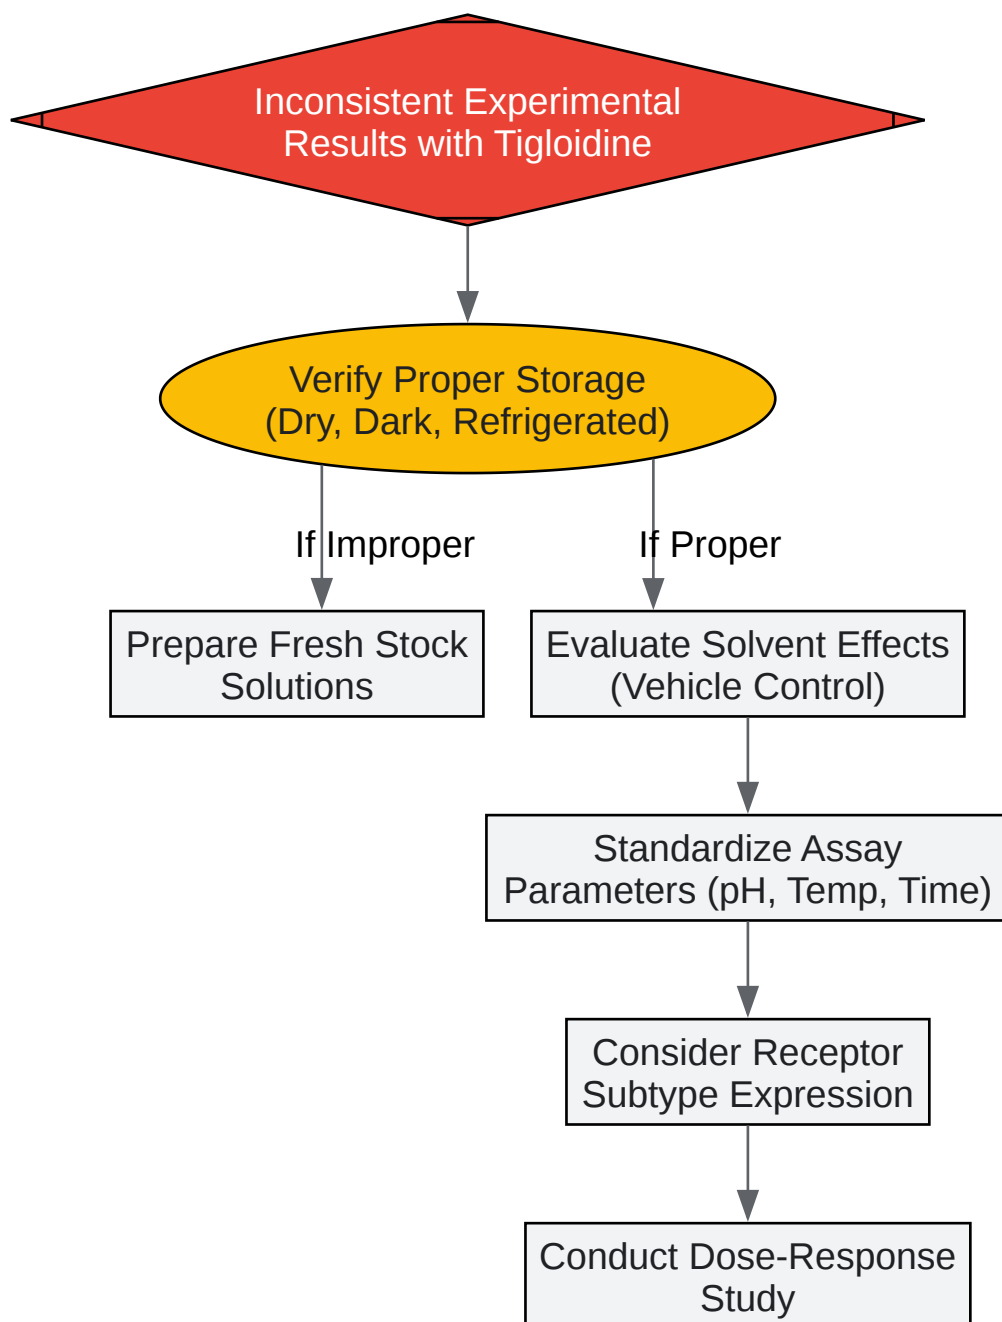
Inconsistent Experimental Results with Tigloidine

Verify Proper Storage (Dry, Dark, Refrigerated)

If Improper

If Proper

Prepare Fresh Stock Solutions

Evaluate Solvent Effects (Vehicle Control)

Standardize Assay Parameters (pH, Temp, Time)

Consider Receptor Subtype Expression

Conduct Dose-Response Study